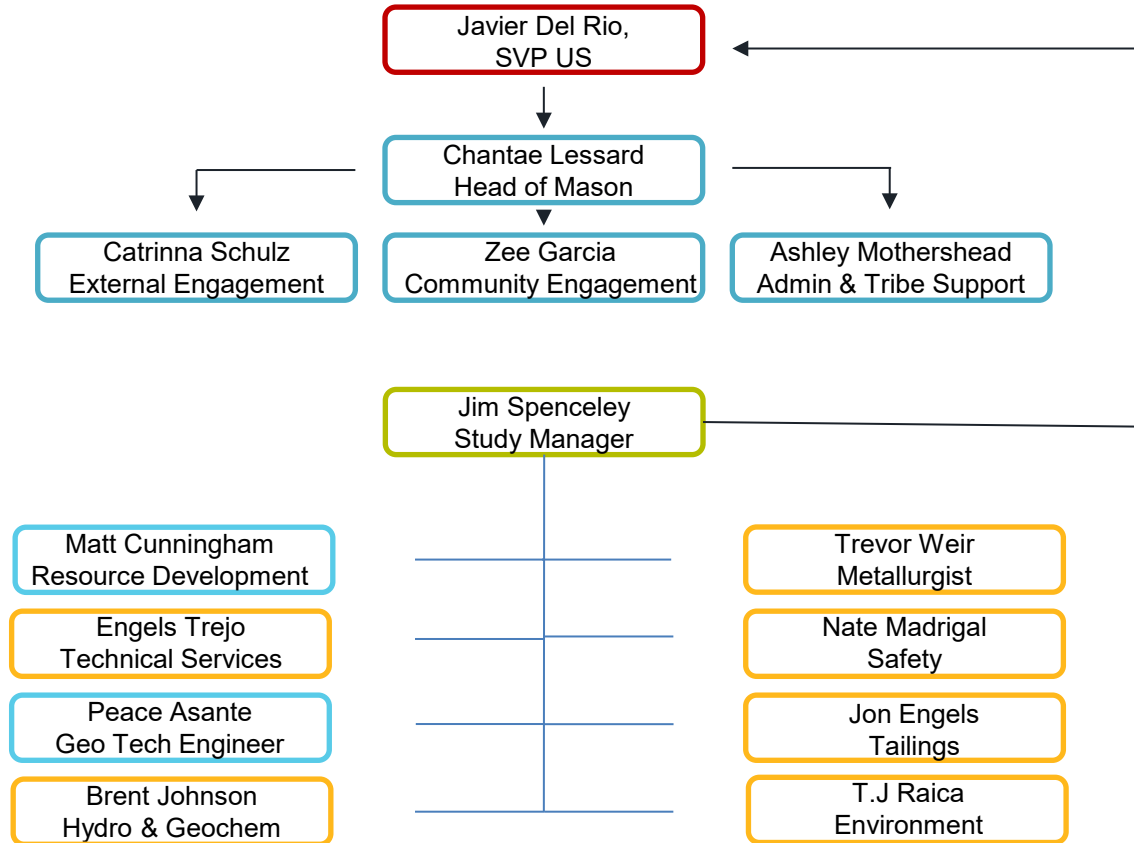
Javier Del Rio,
SVP US

Chantae Lessard
Head of Mason

Catrinna Schulz
External Engagement

Zee Garcia
Community Engagement

Ashley Mothershead
Admin & Tribe Support

Jim Spenceley
Study Manager

Matt Cunningham
Resource Development

Engels Trejo
Technical Services

Peace Asante
Geo Tech Engineer

Brent Johnson
Hydro & Geochem

Trevor Weir
Metallurgist

Nate Madrigal
Safety

Jon Engels
Tailings

T.J Raica
Environment